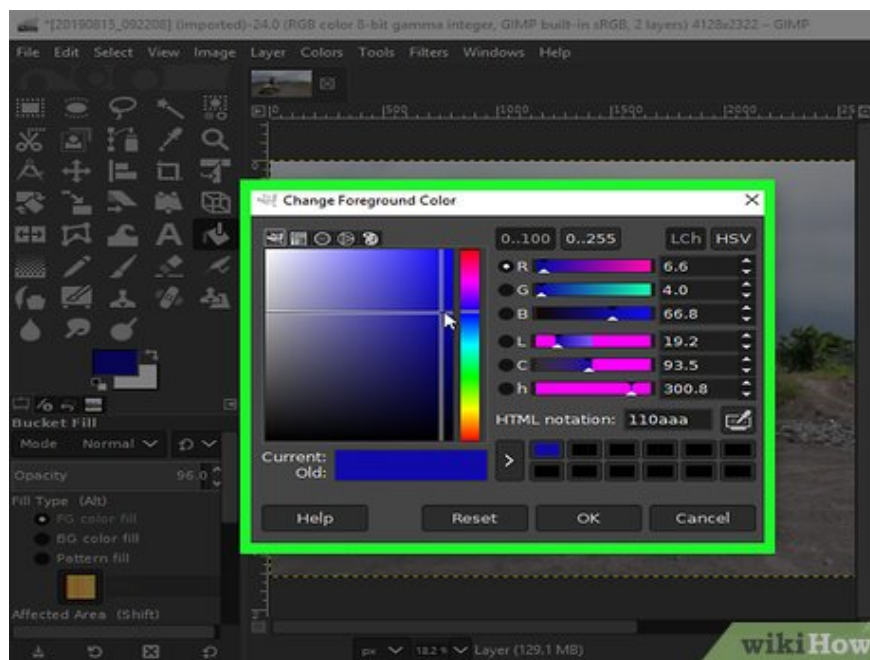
*[20190815_092208] (imported)-24.0 (RGB color 8-bit gamma integer, GIMP built-in sRGB, 2 layers) 4128x2322 – GIMP

File Edit Select View Image Layer Colors Tools Filters Windows Help

500 1000 1500 2000 25

Change Foreground Color

0..100 0..255 LCh HSV

R 6.6
G 4.0
B 66.8
L 19.2
C 93.5
h 300.8

HTML notation: 110aaa

Current:
Old:

Help Reset OK Cancel

Bucket Fill
Mode Normal
Opacity 96.0
Fill Type (Alt)
FG color fill
BG color fill
Pattern fill
Affected Area (Shift)

px 18.2 % Layer (129.1 MB)

wikiHow